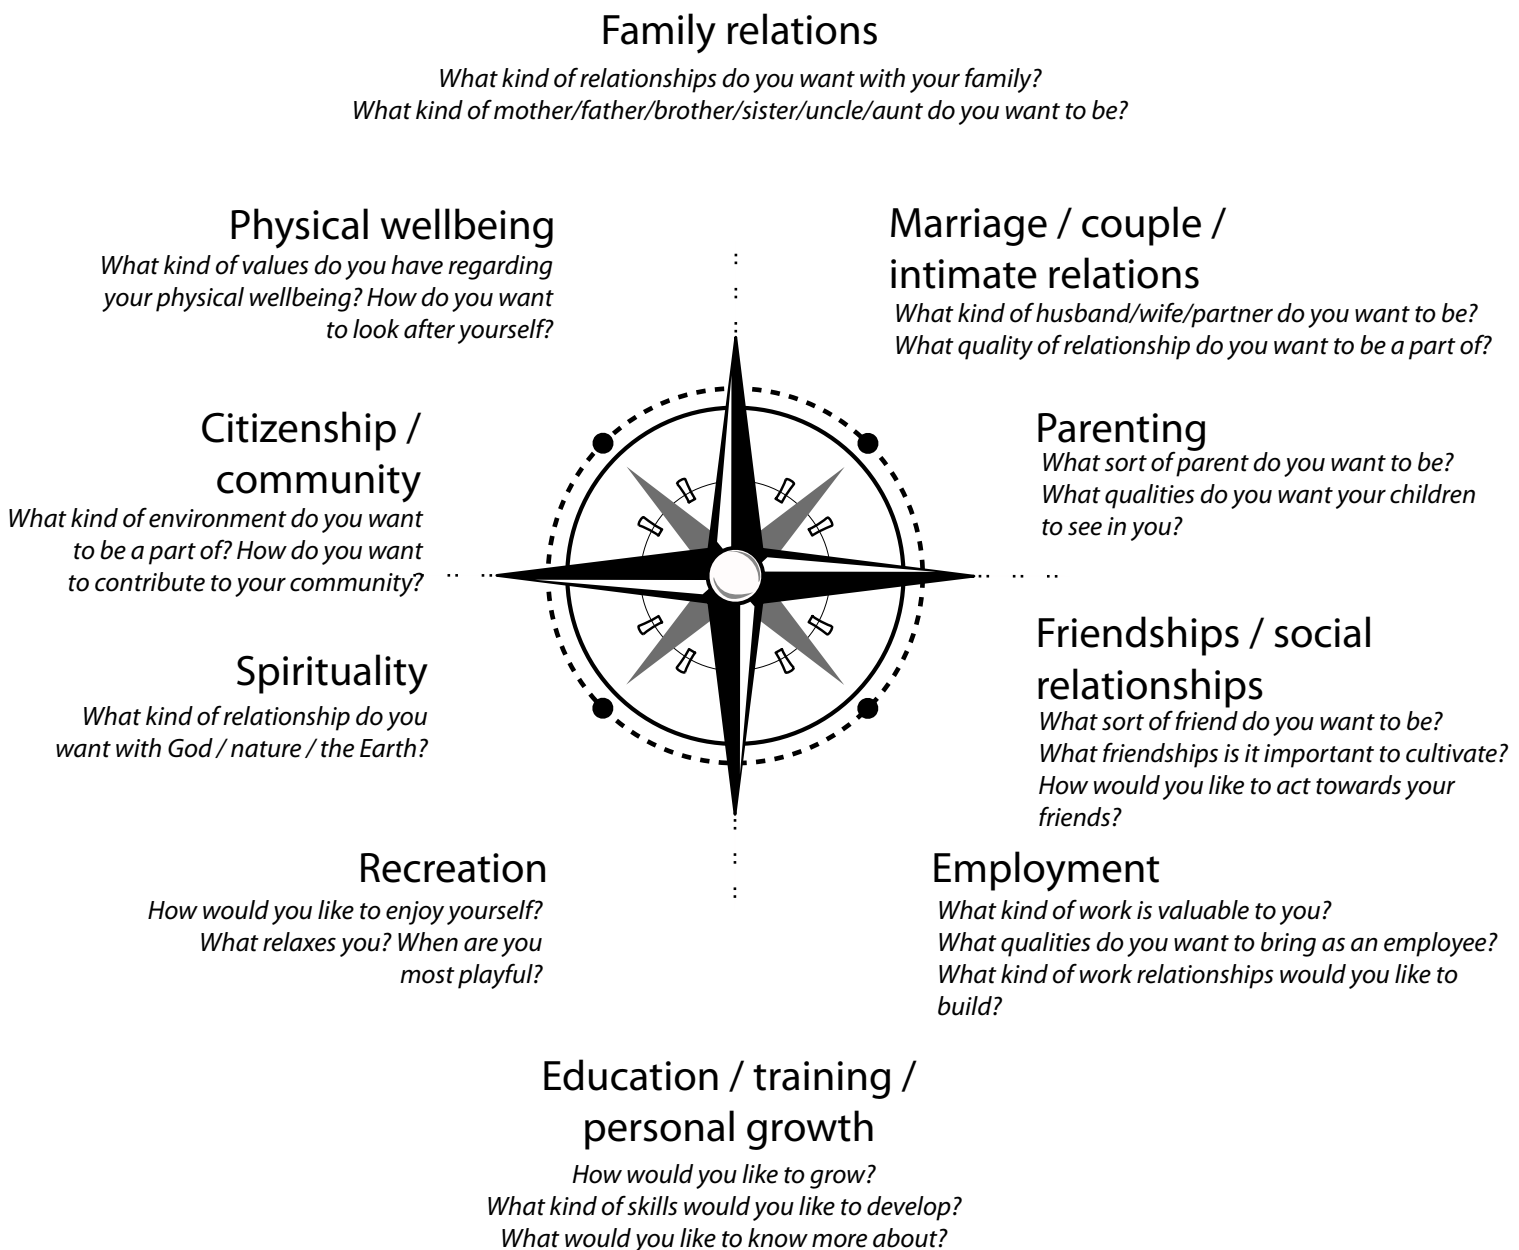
Family relations
What kind of relationships do you want with your family?
What kind of mother/father/brother/sister/uncle/aunt do you want to be?

Physical wellbeing
What kind of values do you have regarding your physical wellbeing? How do you want to look after yourself?

Marriage / couple / intimate relations
What kind of husband/wife/partner do you want to be?
What quality of relationship do you want to be a part of?

Citizenship / community
What kind of environment do you want to be a part of? How do you want to contribute to your community?

Parenting
What sort of parent do you want to be?
What qualities do you want your children to see in you?

Spirituality
What kind of relationship do you want with God / nature / the Earth?

Friendships / social relationships
What sort of friend do you want to be?
What friendships is it important to cultivate?
How would you like to act towards your friends?

Recreation
How would you like to enjoy yourself?
What relaxes you? When are you most playful?

Employment
What kind of work is valuable to you?
What qualities do you want to bring as an employee?
What kind of work relationships would you like to build?

Education / training / personal growth
How would you like to grow?
What kind of skills would you like to develop?
What would you like to know more about?